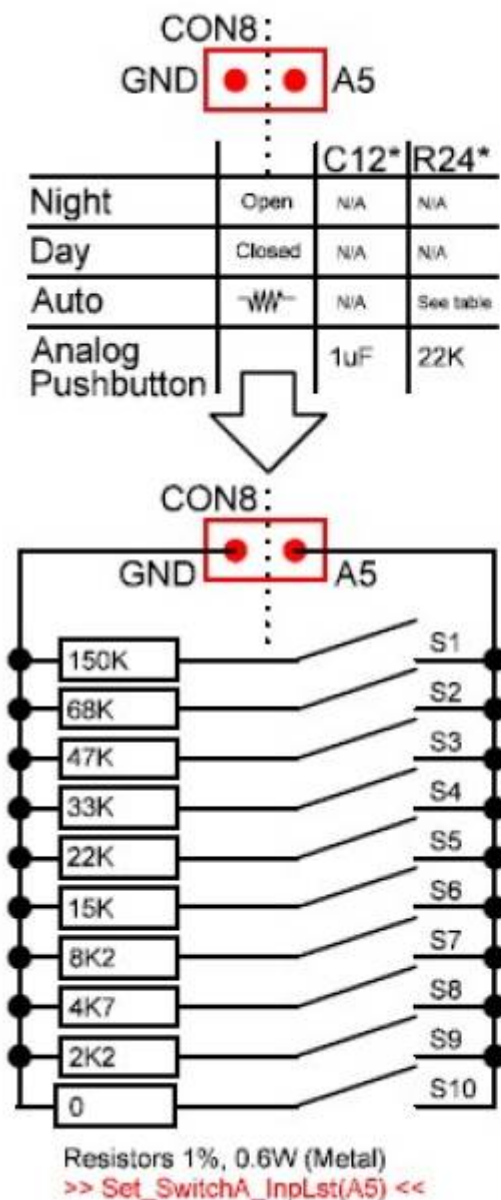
CON8

GND A5

| | | C12* | R24* |
|---|---|---|---|
| Night | Open | N/A | N/A |
| Day | Closed | N/A | N/A |
| Auto | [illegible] | N/A | See table |
| Analog Pushbutton | | 1uF | 22K |

CON8

GND A5

150K S1
68K S2
47K S3
33K S4
22K S5
15K S6
8K2 S7
4K7 S8
2K2 S9
0 S10

Resistors 1%, 0.6W (Metal)
>> Set_SwitchA_InpLst(A5) <<